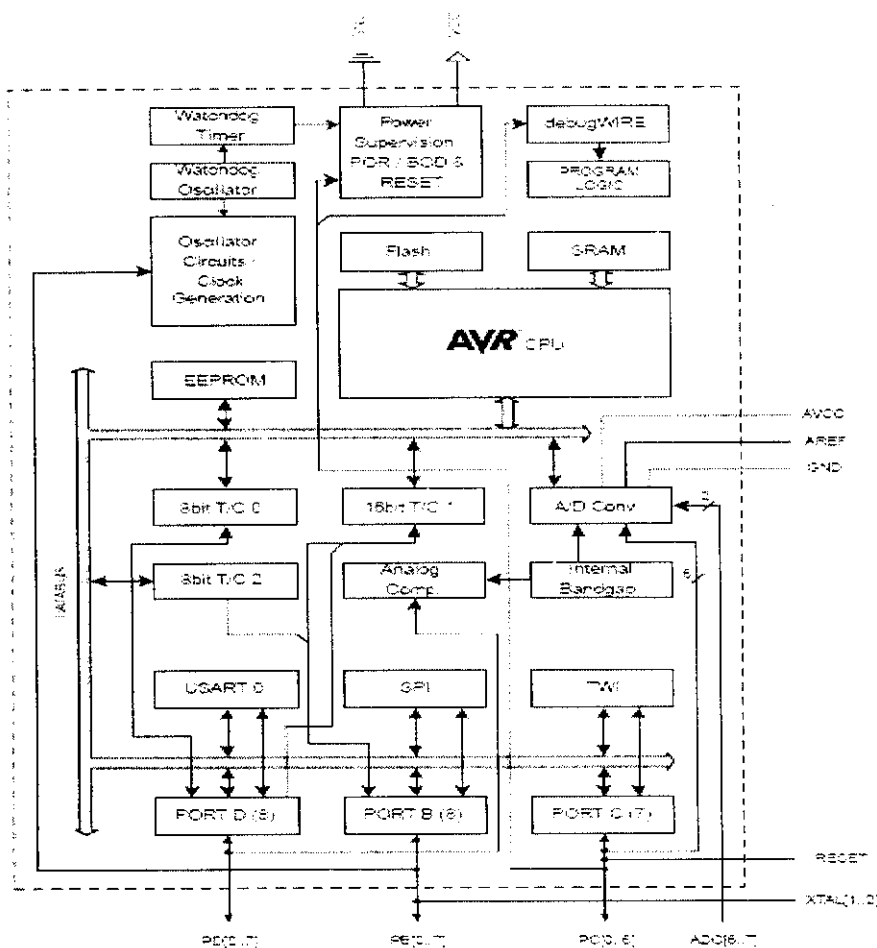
GND
VCC

Watchdog Timer

Watchdog Oscillator

Oscillator Circuits / Clock Generation

Power Supervision POR / BOD & RESET

debugWIRE

PROGRAM LOGIC

Flash

SRAM

AVR CPU

EEPROM

AVCC
AREF
GND

8bit T/C 0

16bit T/C 1

A/D Conv.

2

DATABUS

8bit T/C 2

Analog Comp.

Internal Bandgap

6

USART 0

SPI

TWI

PORT D (8)

PORT B (8)

PORT C (7)

RESET

XTAL[1..2]

PD[0..7]

PB[0..7]

PC[0..6]

ADC[6..7]